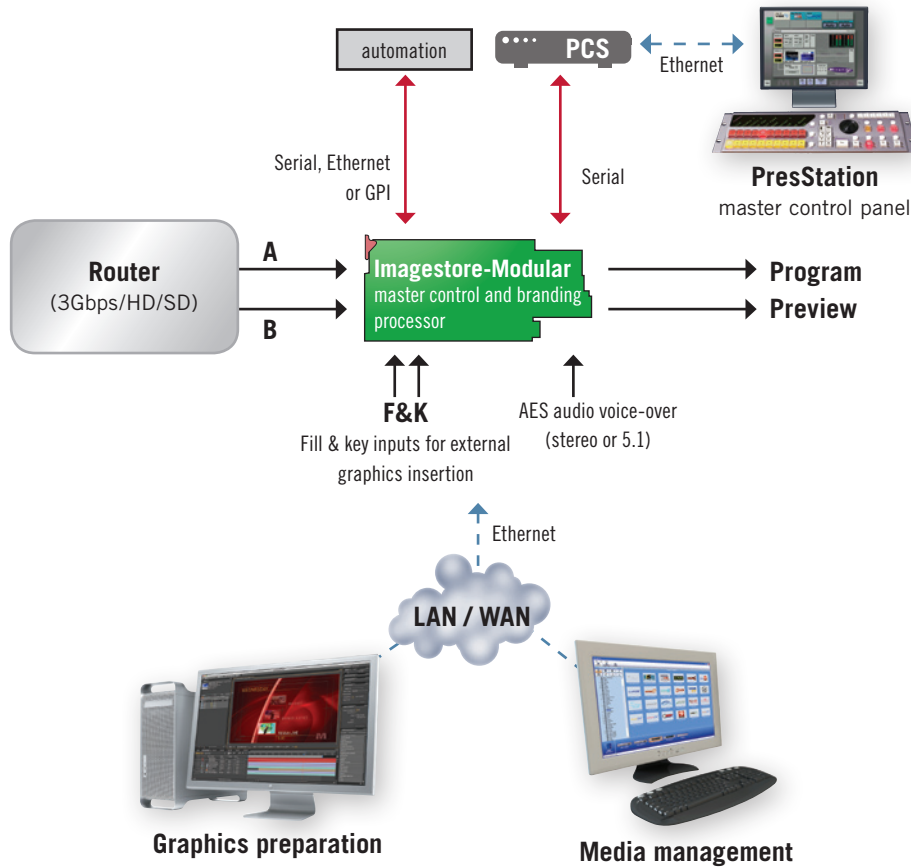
automation

PCS

Ethernet

Serial, Ethernet or GPI

Serial

PresStation
master control panel

Router
(3Gbps/HD/SD)

A

B

Imagestore-Modular
master control and branding processor

Program

Preview

F&K
Fill & key inputs for external graphics insertion

AES audio voice-over (stereo or 5.1)

Ethernet

LAN / WAN

Graphics preparation

Media management